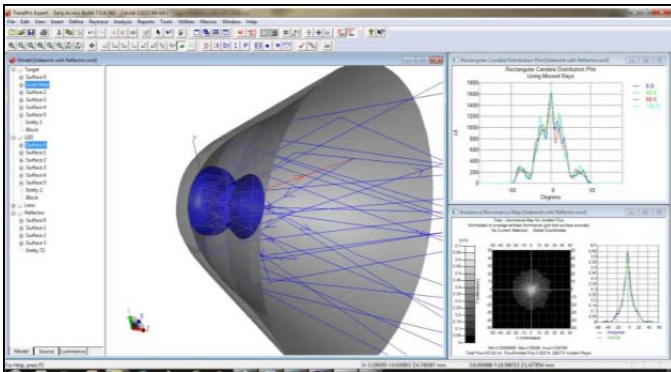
TracePro Expert  Early Access Build 7.0.4.260

File  Edit  View  Insert  Define  Raytrace  Analysis  Reports  Tools  Utilities  Macros  Window  Help

Model [Solaemit with Reflector.oml]

Target
Surface 0
Surface 1
Surface 2
Surface 3
Surface 4
Surface 5
Entity 11
Block
LED
Surface 0
Surface 1
Surface 2
Surface 3
Surface 4
Surface 5
Entity 27
Block
Lens
Reflector
Surface 0
Surface 1
Surface 2
Surface 3
Entity 32

Model  Source  Luminance

Rectangular Candela Distribution Plot [Solaemit with Reflector.oml]

Rectangular Candela Distribution Plot
Using Missed Rays

0.0
45.0
90.0
135.0

1800
1600
1400
1200
1000
800
600
400
200

Degrees

Irradiance/Illuminance Map [Solaemit with Reflector.oml]

Total - Illuminance Map for Incident Flux

Total Flux 815.92 lm, Flux/Emitted Flux 0.95214, 68975 Incident Rays

For Help, press F1